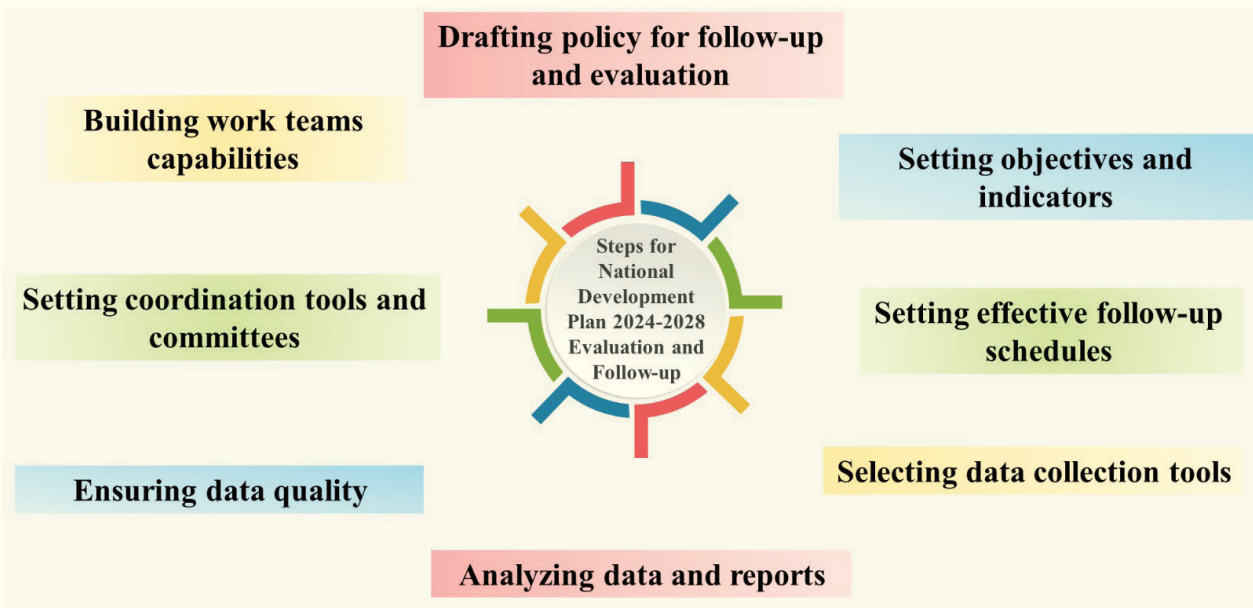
Drafting policy for follow-up and evaluation

Building work teams capabilities

Setting objectives and indicators

Steps for National Development Plan 2024-2028 Evaluation and Follow-up

Setting coordination tools and committees

Setting effective follow-up schedules

Selecting data collection tools

Ensuring data quality

Analyzing data and reports